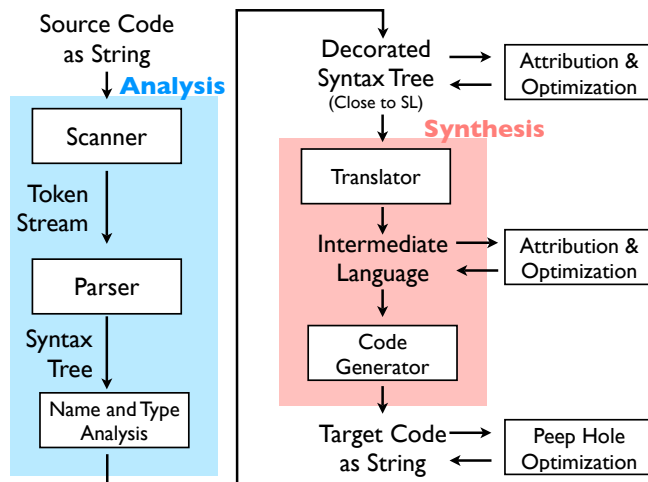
Source Code as String

Analysis

Scanner

Token Stream

Parser

Syntax Tree

Name and Type Analysis

Decorated Syntax Tree
(Close to SL)

Attribution & Optimization

Synthesis

Translator

Intermediate Language

Attribution & Optimization

Code Generator

Target Code as String

Peep Hole Optimization